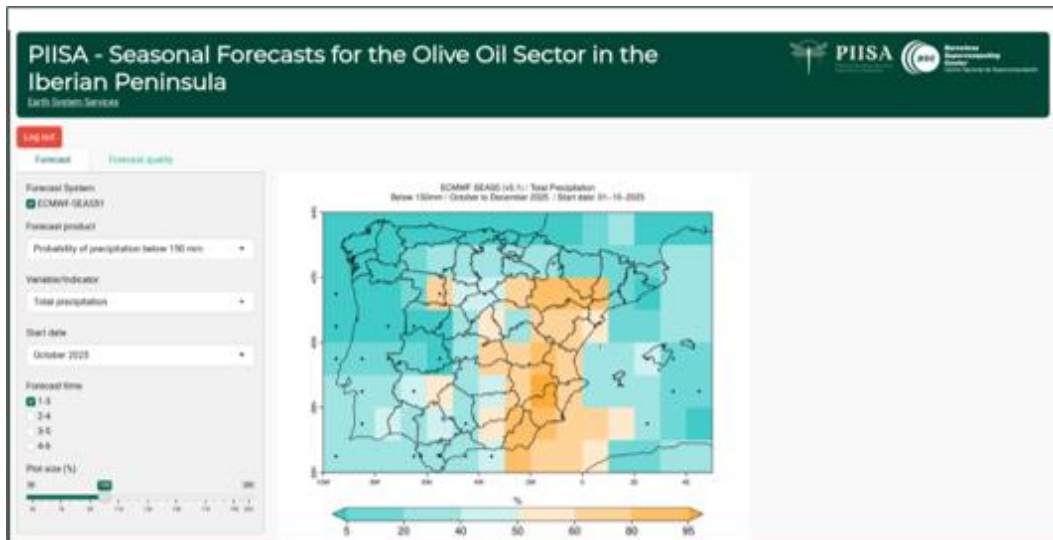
PIISA - Seasonal Forecasts for the Olive Oil Sector in the Iberian Peninsula

Earth System Services

PIISA

Barcelona Supercomputing Center

Log out

Forecast

Forecast quality

Forecast System

ECMWF-SEAS51

Forecast product

Probability of precipitation below 150 mm

Variable/Indicator

Total precipitation

Start date

October 2025

Forecast time

1-3

2-4

3-5

4-6

Plot size (%)

ECMWF SEAS5 (v5.1) / Total Precipitation
Below 150mm / October to December 2025 / Start date: 01-10-2025

%

5 20 40 50 60 80 95